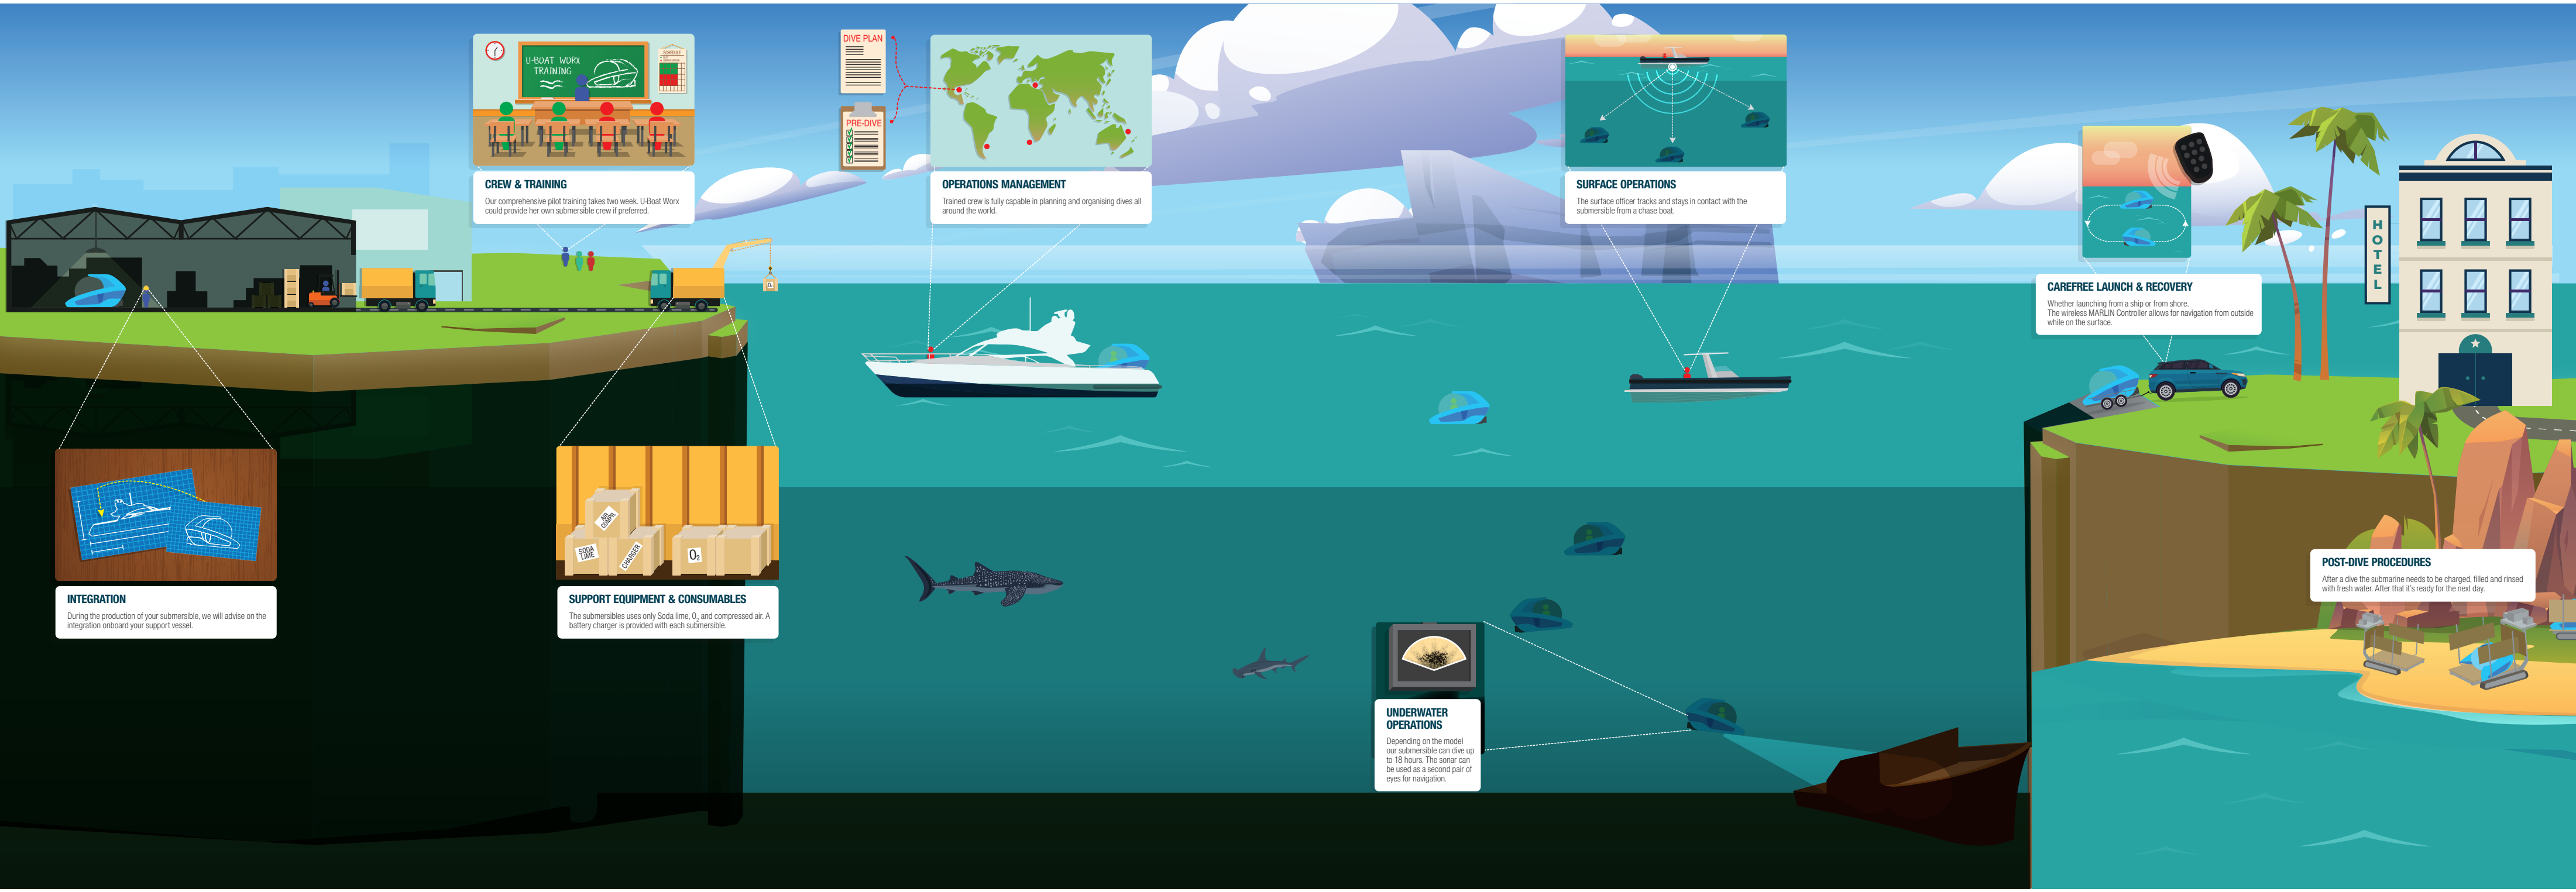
U-BOAT WORX TRAINING

CREW & TRAINING
Our comprehensive pilot training takes two week. U-Boat Worx could provide her own submersible crew if preferred.

DIVE PLAN

PRE-DIVE

OPERATIONS MANAGEMENT
Trained crew is fully capable in planning and organising dives all around the world.

SURFACE OPERATIONS
The surface officer tracks and stays in contact with the submersible from a chase boat.

HOTEL

CAREFREE LAUNCH & RECOVERY
Whether launching from a ship or from shore.
The wireless MARLIN Controller allows for navigation from outside while on the surface.

INTEGRATION
During the production of your submersible, we will advise on the integration onboard your support vessel.

SODA LIME

CHARGER

AIR COMPR.

$O_2$

SUPPORT EQUIPMENT & CONSUMABLES
The submersibles uses only Soda lime, $O_2$ and compressed air. A battery charger is provided with each submersible.

POST-DIVE PROCEDURES
After a dive the submarine needs to be charged, filled and rinsed with fresh water. After that it's ready for the next day.

UNDERWATER OPERATIONS
Depending on the model our submersible can dive up to 18 hours. The sonar can be used as a second pair of eyes for navigation.